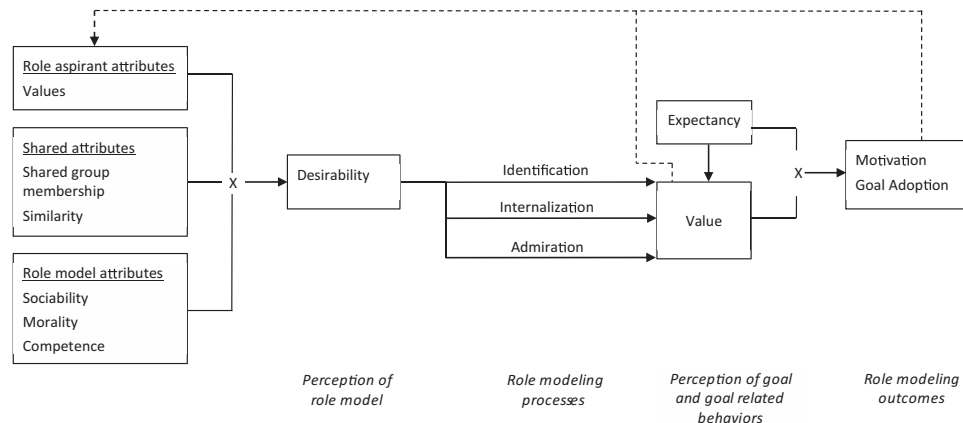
Role aspirant attributes
Values

Shared attributes
Shared group membership
Similarity

Role model attributes
Sociability
Morality
Competence

X

Desirability

Identification
Internalization
Admiration

Expectancy

Value

X

Motivation
Goal Adoption

Perception of role model

Role modeling processes

Perception of goal and goal related behaviors

Role modeling outcomes